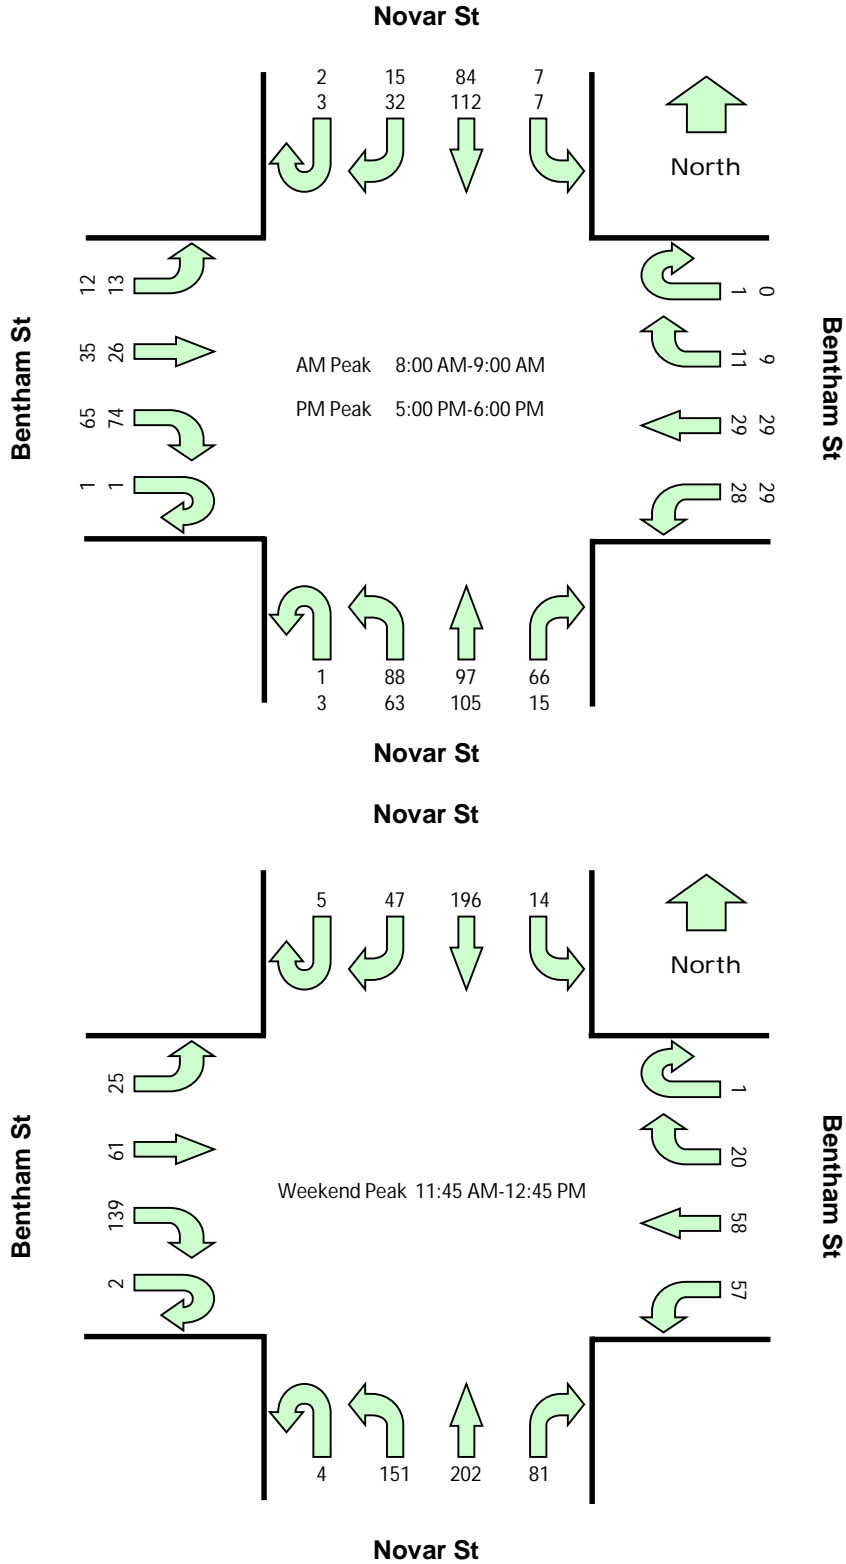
Novar St

2 15 84 7
3 32 112 7

North

12 13

35 26

65 74

1 1

Bentham St

AM Peak 8:00 AM-9:00 AM

PM Peak 5:00 PM-6:00 PM

0 1

9 11

29 29

29 28

Bentham St

1 88 97 66
3 63 105 15

Novar St

Novar St

5 47 196 14

North

25

61

139

2

Bentham St

Weekend Peak 11:45 AM-12:45 PM

1

20

58

57

Bentham St

4 151 202 81

Novar St